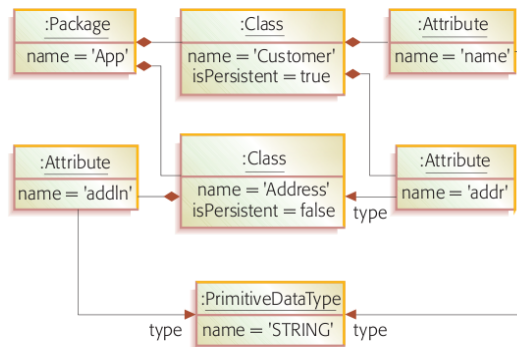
:Package
name = 'App'

:Class
name = 'Customer'
isPersistent = true

:Attribute
name = 'name'

:Attribute
name = 'addln'

:Class
name = 'Address'
isPersistent = false

:Attribute
name = 'addr'

type

:PrimitiveDataType
name = 'STRING'

type

type